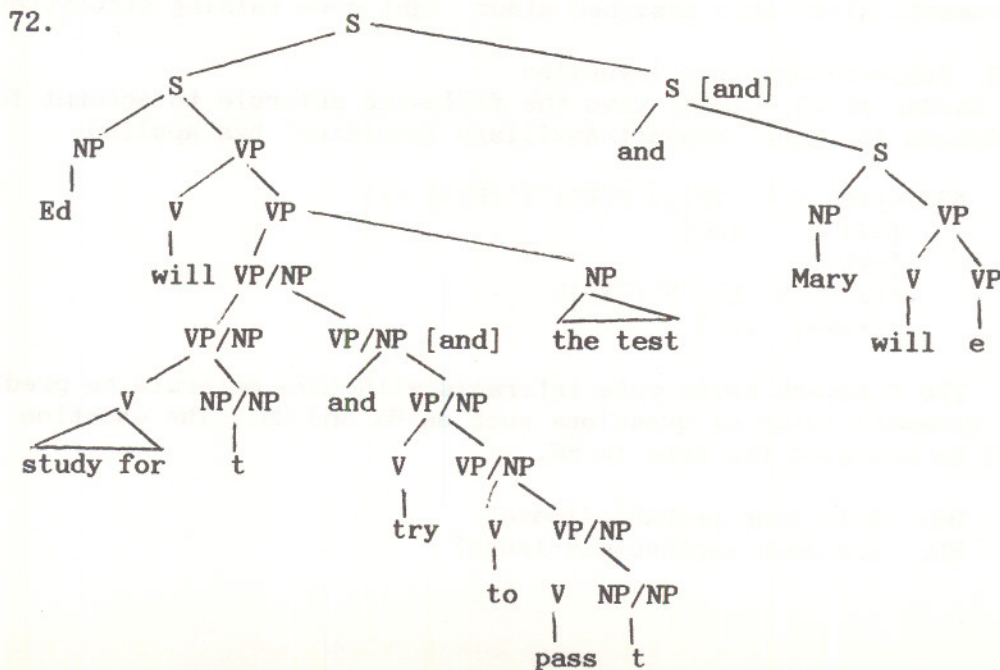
72.

S

S

S [and]

NP

VP

and

S

Ed

V

VP

NP

VP

will

VP/NP

NP

Mary

V

VP

VP/NP

VP/NP [and]

the test

will

e

V

NP/NP

and

VP/NP

study for

t

V

VP/NP

try

V

VP/NP

to

V

NP/NP

pass

t